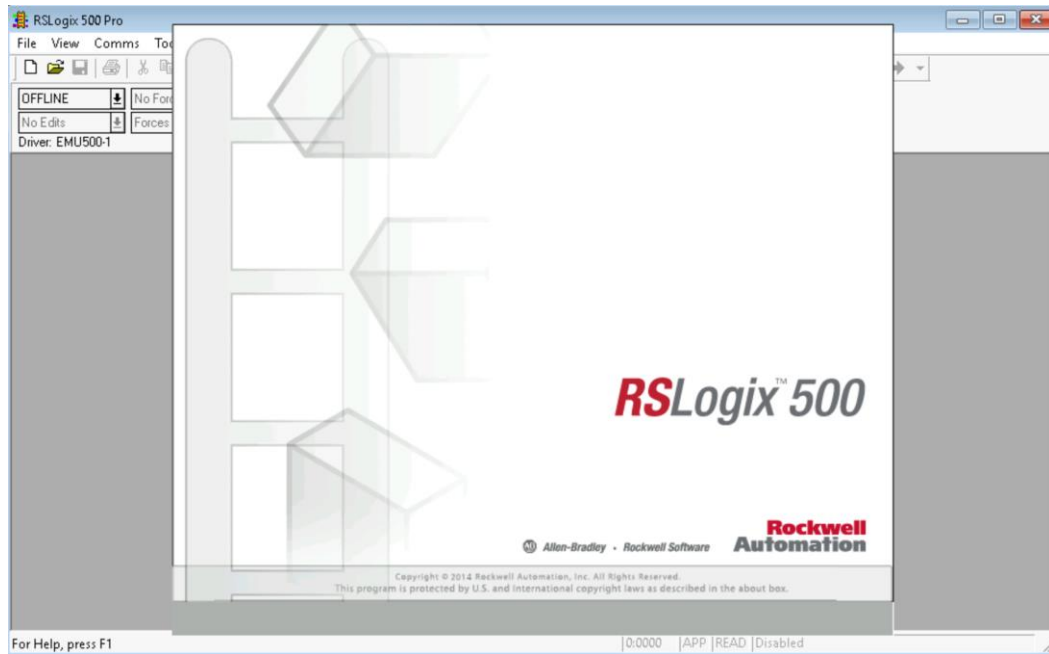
RSLogix 500 Pro

File View Comms To

OFFLINE
No For
No Edits
Forces
Driver: EMU500-1

RSLogix™ 500

AB Allen-Bradley • Rockwell Software

Rockwell Automation

Copyright © 2014 Rockwell Automation, Inc. All Rights Reserved.
This program is protected by U.S. and International copyright laws as described in the about box.

For Help, press F1

0:0000 APP READ Disabled